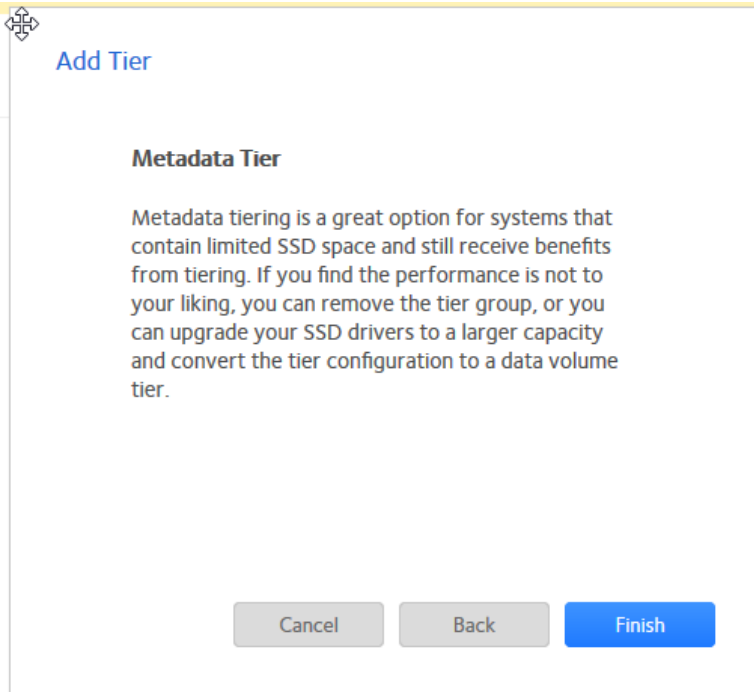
Add Tier

Metadata Tier

Metadata tiering is a great option for systems that contain limited SSD space and still receive benefits from tiering. If you find the performance is not to your liking, you can remove the tier group, or you can upgrade your SSD drivers to a larger capacity and convert the tier configuration to a data volume tier.

Cancel
Back
Finish